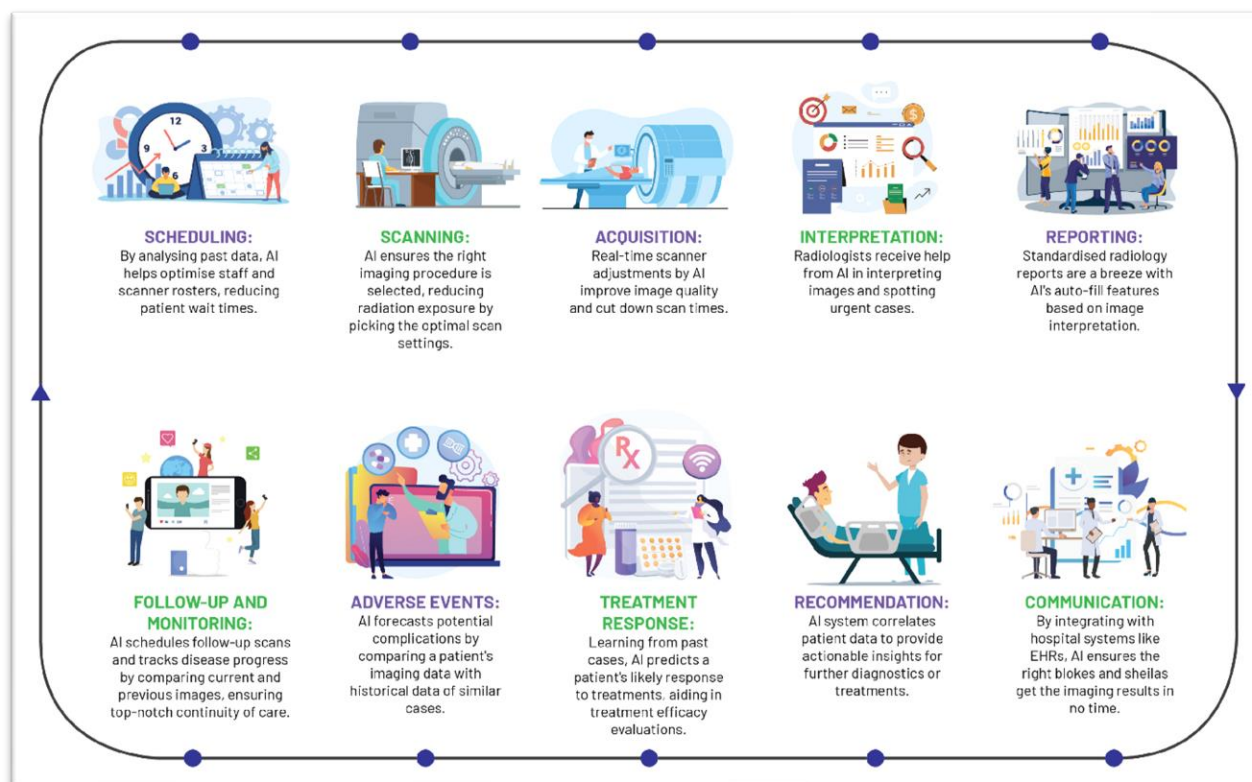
SCHEDULING:
By analysing past data, AI helps optimise staff and scanner rosters, reducing patient wait times.

SCANNING:
AI ensures the right imaging procedure is selected, reducing radiation exposure by picking the optimal scan settings.

ACQUISITION:
Real-time scanner adjustments by AI improve image quality and cut down scan times.

INTERPRETATION:
Radiologists receive help from AI in interpreting images and spotting urgent cases.

REPORTING:
Standardised radiology reports are a breeze with AI's auto-fill features based on image interpretation.

FOLLOW-UP AND MONITORING:
AI schedules follow-up scans and tracks disease progress by comparing current and previous images, ensuring top-notch continuity of care.

ADVERSE EVENTS:
AI forecasts potential complications by comparing a patient's imaging data with historical data of similar cases.

TREATMENT RESPONSE:
Learning from past cases, AI predicts a patient's likely response to treatments, aiding in treatment efficacy evaluations.

RECOMMENDATION:
AI system correlates patient data to provide actionable insights for further diagnostics or treatments.

COMMUNICATION:
By integrating with hospital systems like EHRs, AI ensures the right blokes and sheilas get the imaging results in no time.